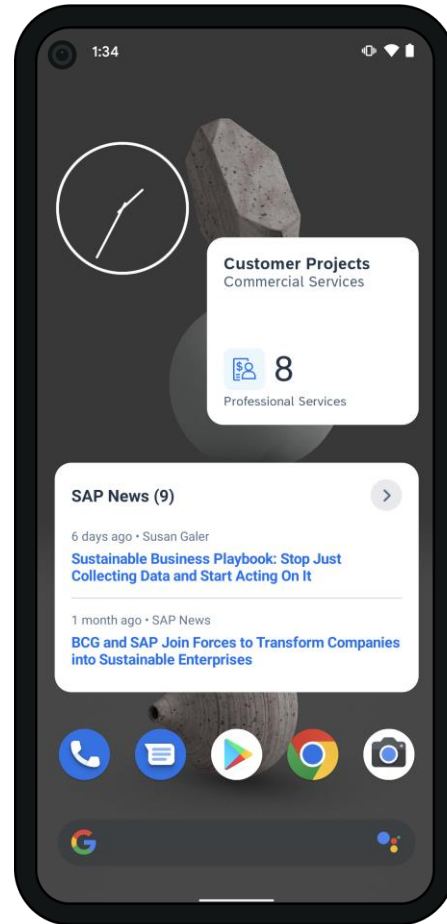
1:34

Customer Projects
Commercial Services

8
Professional Services

SAP News (9)

6 days ago • Susan Galer
Sustainable Business Playbook: Stop Just Collecting Data and Start Acting On It

1 month ago • SAP News
BCG and SAP Join Forces to Transform Companies into Sustainable Enterprises